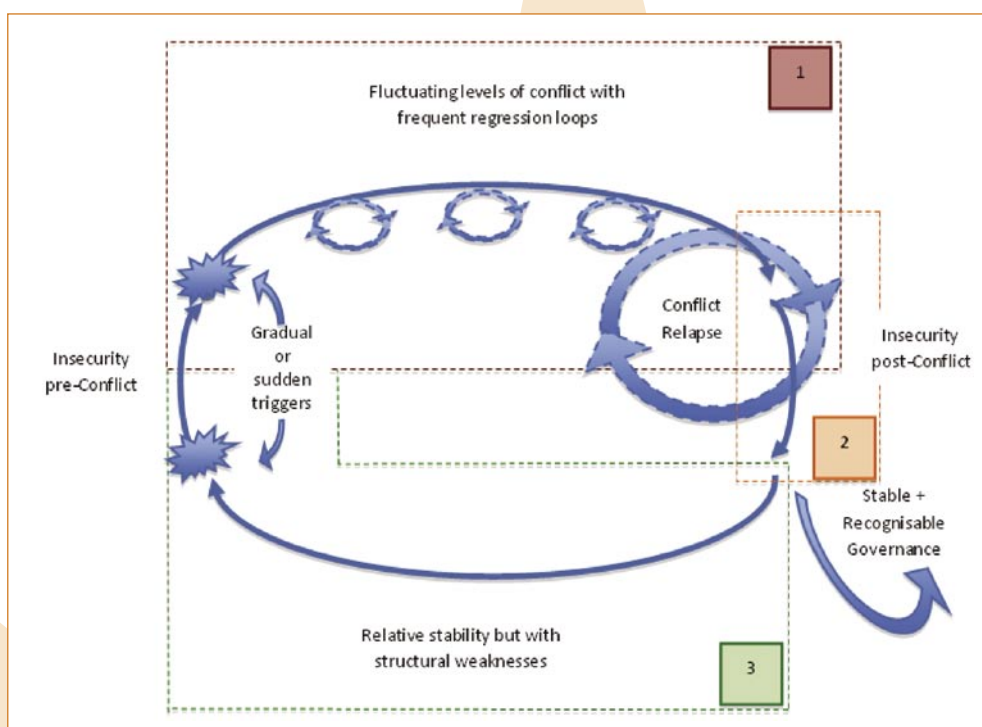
1

Fluctuating levels of conflict with frequent regression loops

Conflict Relapse

Gradual or sudden triggers

Insecurity pre-Conflict

Insecurity post-Conflict

2

Stable + Recognisable Governance

Relative stability but with structural weaknesses

3